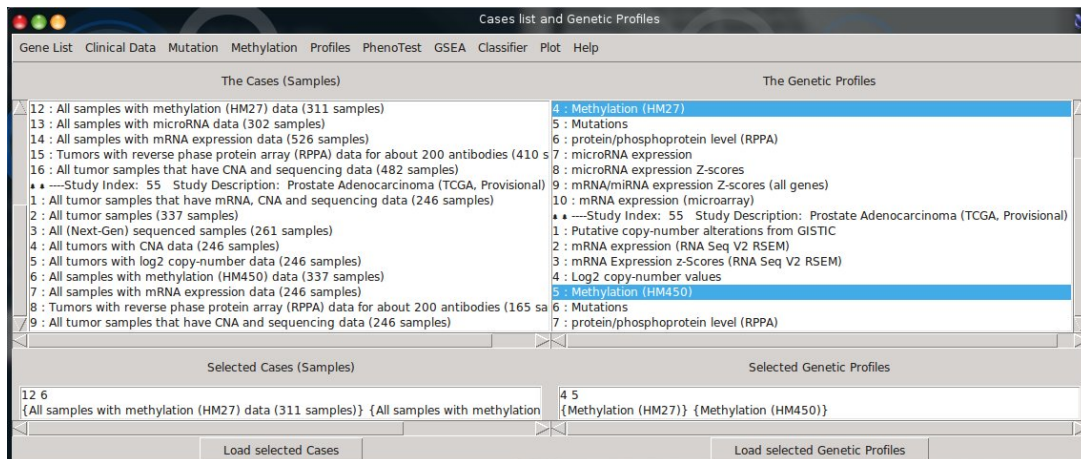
Cases list and Genetic Profiles

Gene List Clinical Data Mutation Methylation Profiles PhenoTest GSEA Classifier Plot Help

The Cases (Samples)

12 : All samples with methylation (HM27) data (311 samples)
13 : All samples with microRNA data (302 samples)
14 : All samples with mRNA expression data (526 samples)
15 : Tumors with reverse phase protein array (RPPA) data for about 200 antibodies (410 s
16 : All tumor samples that have CNA and sequencing data (482 samples)
----Study Index: 55 Study Description: Prostate Adenocarcinoma (TCGA, Provisional)
1 : All tumor samples that have mRNA, CNA and sequencing data (246 samples)
2 : All tumor samples (337 samples)
3 : All (Next-Gen) sequenced samples (261 samples)
4 : All tumors with CNA data (246 samples)
5 : All tumors with log2 copy-number data (246 samples)
6 : All samples with methylation (HM450) data (337 samples)
7 : All samples with mRNA expression data (246 samples)
8 : Tumors with reverse phase protein array (RPPA) data for about 200 antibodies (165 sa
9 : All tumor samples that have CNA and sequencing data (246 samples)

The Genetic Profiles

4 : Methylation (HM27)
5 : Mutations
6 : protein/phosphoprotein level (RPPA)
7 : microRNA expression
8 : microRNA expression Z-scores
9 : mRNA/miRNA expression Z-scores (all genes)
10 : mRNA expression (microarray)
----Study Index: 55 Study Description: Prostate Adenocarcinoma (TCGA, Provisional)
1 : Putative copy-number alterations from GISTIC
2 : mRNA expression (RNA Seq V2 RSEM)
3 : mRNA Expression z-Scores (RNA Seq V2 RSEM)
4 : Log2 copy-number values
5 : Methylation (HM450)
6 : Mutations
7 : protein/phosphoprotein level (RPPA)

Selected Cases (Samples)

12 6
{All samples with methylation (HM27) data (311 samples)} {All samples with methylation

Selected Genetic Profiles

4 5
{Methylation (HM27)} {Methylation (HM450)}

Load selected Cases

Load selected Genetic Profiles